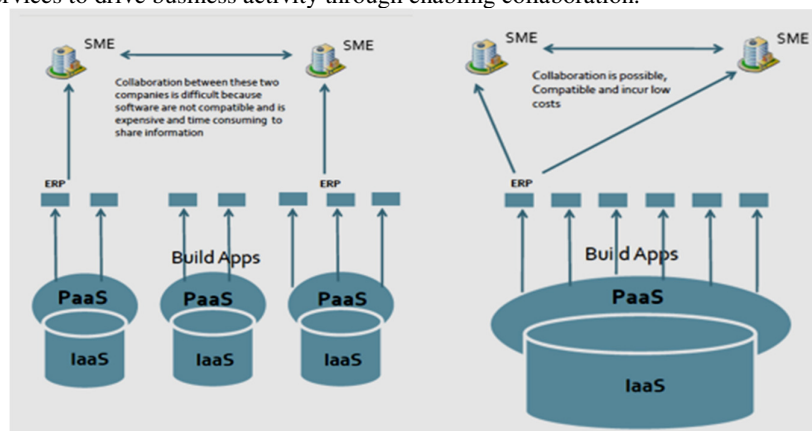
services to drive business activity through enabling collaboration.

SME

SME

Collaboration between these two companies is difficult because software are not compatible and is expensive and time consuming to share information

ERP

ERP

Build Apps

PaaS

PaaS

PaaS

IaaS

IaaS

IaaS

SME

SME

Collaboration is possible, Compatible and incur low costs

ERP

Build Apps

PaaS

IaaS